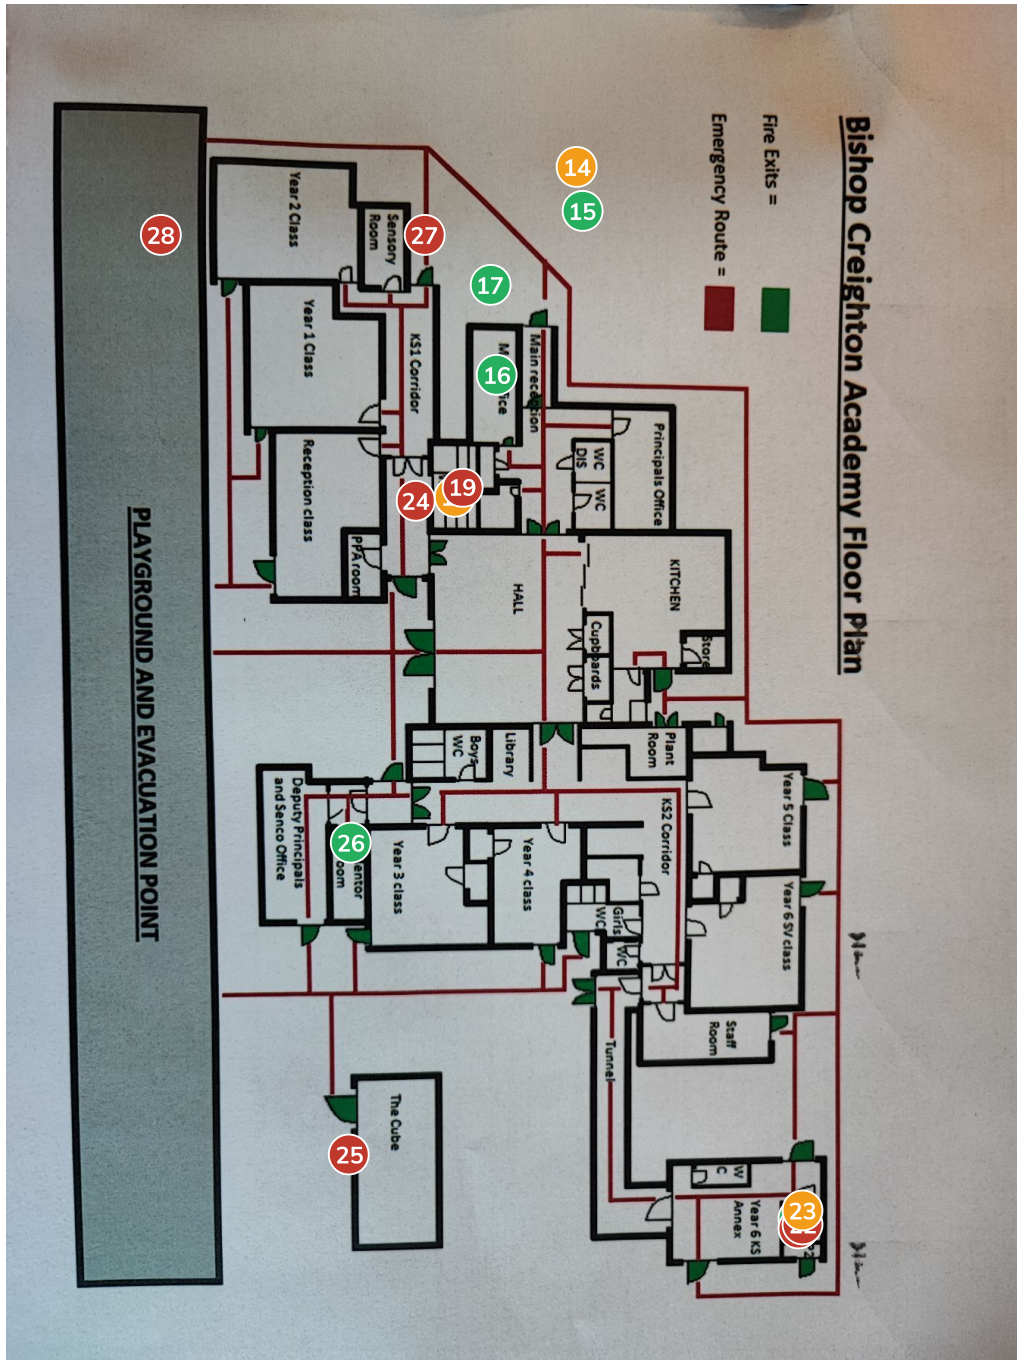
Bishop Creighton Academy Floor Plan

Fire Exits =

Emergency Route =

14
15
17
16
28
27

Year 2 Class
Sensory Room
Year 1 Class
KS1 Corridor
Main reception
M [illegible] fice
Principals Office
WC DIS
WC
Reception class
24
19
PPA room
HALL
KITCHEN
Cupboards
Store
Library
Boys WC
Plant Room
PLAYGROUND AND EVACUATION POINT
Deputy Principals and Senco Office
26
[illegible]entor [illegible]oom
Year 3 class
Year 4 class
KS2 Corridor
Year 5 Class
Girls WC
WC
Year 6 SV class
Staff Room
Tunnel
The Cube
25
W C
Year 6 KS Annex
23